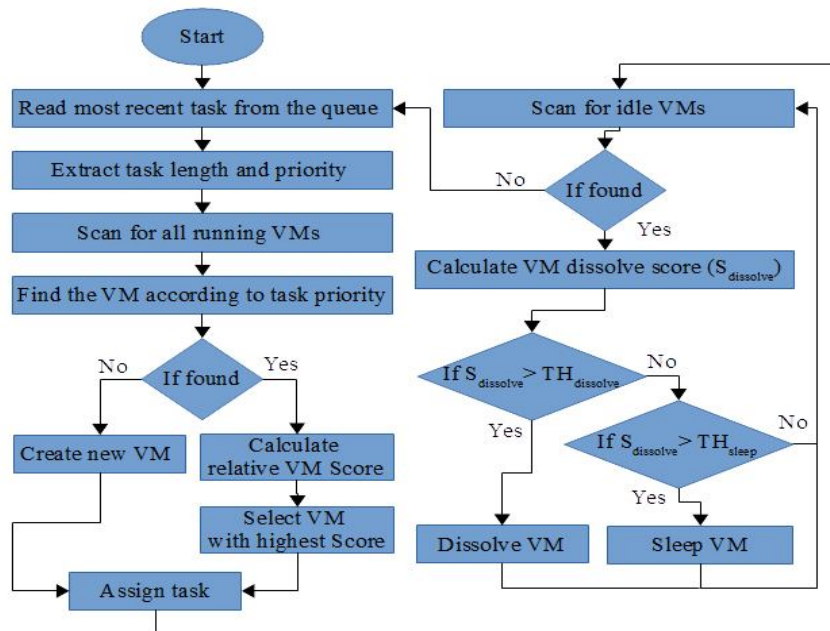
Start

Read most recent task from the queue

Extract task length and priority

Scan for all running VMs

Find the VM according to task priority

No

If found

Yes

Create new VM

Calculate relative VM Score

Select VM with highest Score

Assign task

Scan for idle VMs

No

If found

Yes

Calculate VM dissolve score ($S_{dissolve}$)

If $S_{dissolve} > TH_{dissolve}$

No

Yes

If $S_{dissolve} > TH_{sleep}$

No

Yes

Dissolve VM

Sleep VM